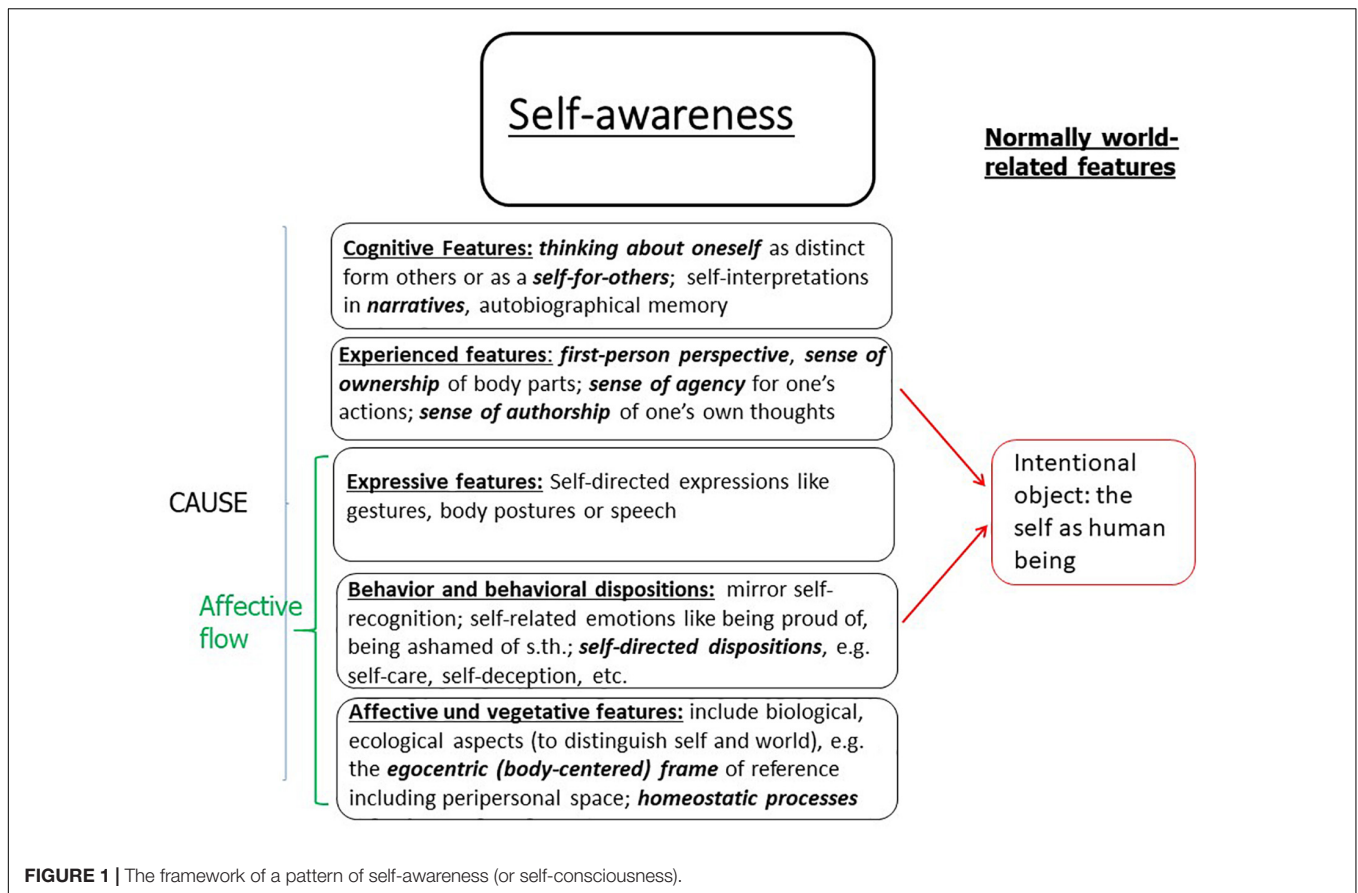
Self-awareness

Normally world-related features

Cognitive Features: thinking about oneself as distinct form others or as a self-for-others; self-interpretations in narratives, autobiographical memory

Experienced features: first-person perspective, sense of ownership of body parts; sense of agency for one's actions; sense of authorship of one's own thoughts

Expressive features: Self-directed expressions like gestures, body postures or speech

Behavior and behavioral dispositions: mirror self-recognition; self-related emotions like being proud of, being ashamed of s.th.; self-directed dispositions, e.g. self-care, self-deception, etc.

Affective und vegetative features: include biological, ecological aspects (to distinguish self and world), e.g. the egocentric (body-centered) frame of reference including peripersonal space; homeostatic processes

CAUSE

Affective flow

Intentional object: the self as human being

FIGURE 1 | The framework of a pattern of self-awareness (or self-consciousness).